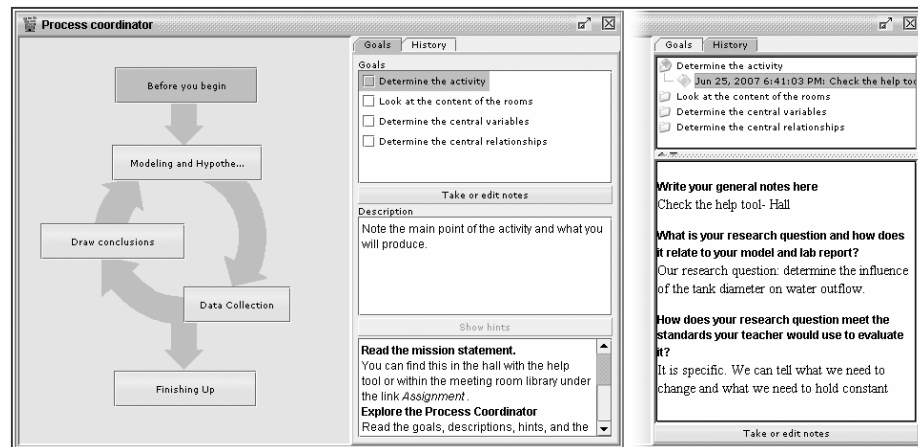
Process coordinator

Before you begin

Modeling and Hypothe...

Draw conclusions

Data Collection

Finishing Up

Goals | History

Goals

Determine the activity

Look at the content of the rooms

Determine the central variables

Determine the central relationships

Take or edit notes

Description

Note the main point of the activity and what you will produce.

Show hints

**Read the mission statement.**
You can find this in the hall with the help tool or within the meeting room library under the link *Assignment*.
**Explore the Process Coordinator**
Read the goals, descriptions, hints, and the

Goals | History

Determine the activity

Jun 25, 2007 6:41:03 PM: Check the help too

Look at the content of the rooms

Determine the central variables

Determine the central relationships

**Write your general notes here**
Check the help tool- Hall

**What is your research question and how does it relate to your model and lab report?**
Our research question: determine the influence of the tank diameter on water outflow.

**How does your research question meet the standards your teacher would use to evaluate it?**
It is specific. We can tell what we need to change and what we need to hold constant

Take or edit notes